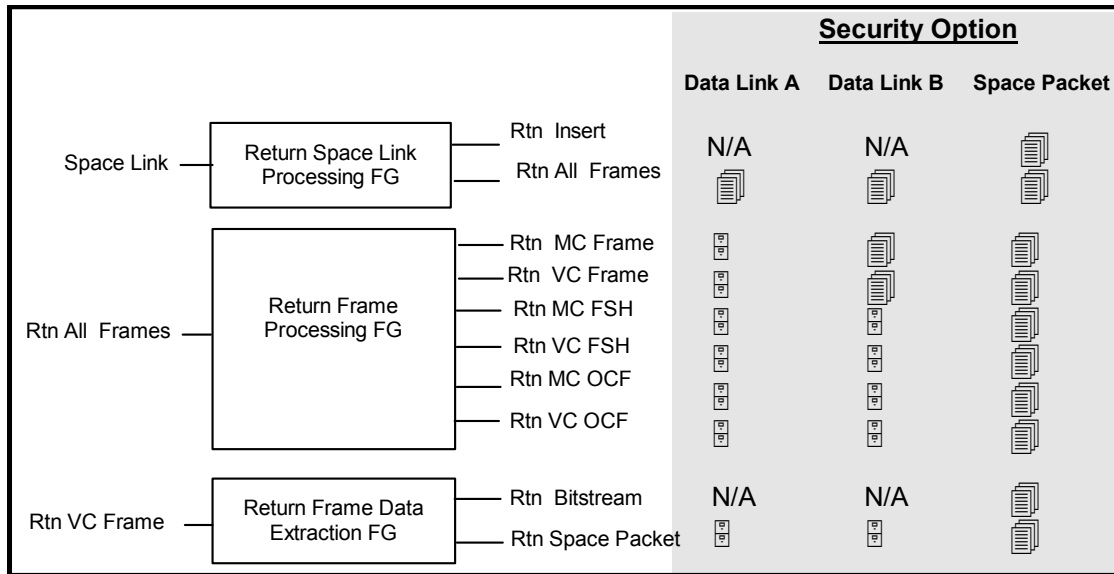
Security Option

Data Link A Data Link B Space Packet

Space Link

Return Space Link Processing FG

Rtn Insert

Rtn All Frames

N/A N/A

Rtn All Frames

Return Frame Processing FG

Rtn MC Frame

Rtn VC Frame

Rtn MC FSH

Rtn VC FSH

Rtn MC OCF

Rtn VC OCF

Rtn VC Frame

Return Frame Data Extraction FG

Rtn Bitstream

Rtn Space Packet

N/A N/A